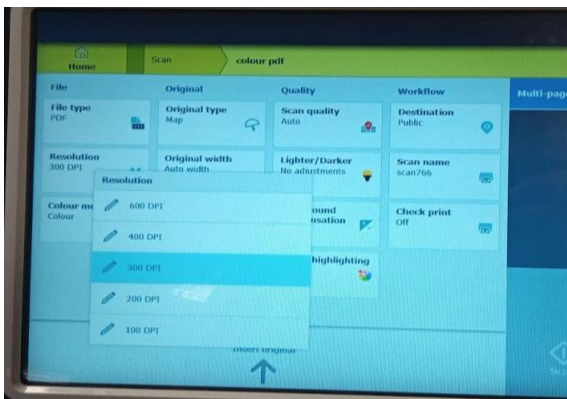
Home

Scan

colour pdf

File

Original

Quality

Workflow

Multi-page

File type
PDF

Original type
Map

Scan quality
Auto

Destination
Public

Resolution
300 DPI

Original width
Auto width

Lighter/Darker
No adjustments

Scan name
scan766

Colour m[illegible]
Colour

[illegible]ound
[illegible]sation

Check print
Off

highlighting

Resolution

600 DPI

400 DPI

300 DPI

200 DPI

100 DPI

Insert original

Sca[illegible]